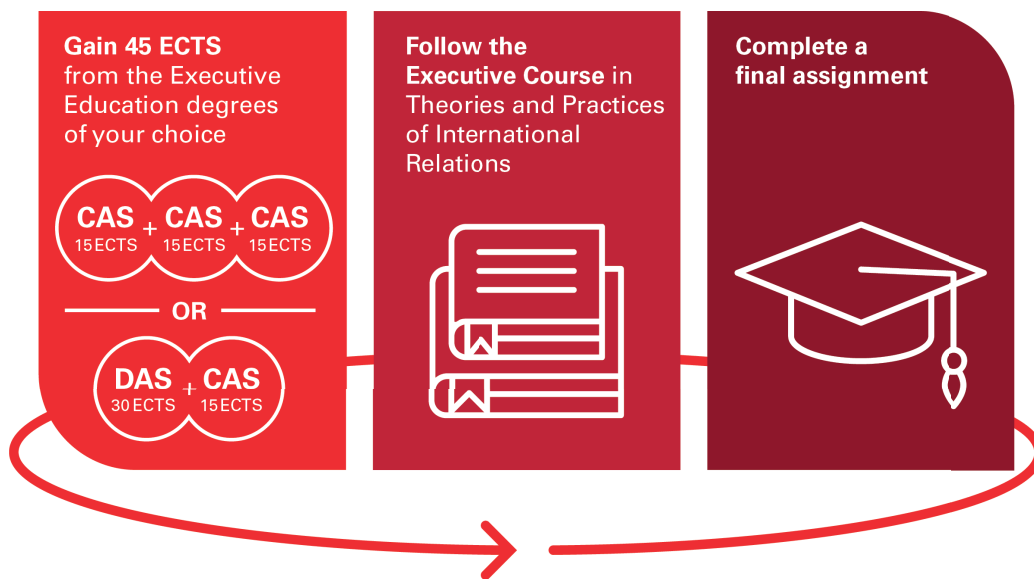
Gain 45 ECTS from the Executive Education degrees of your choice

CAS 15 ECTS + CAS 15 ECTS + CAS 15 ECTS

OR

DAS 30 ECTS + CAS 15 ECTS

Follow the Executive Course in Theories and Practices of International Relations

Complete a final assignment